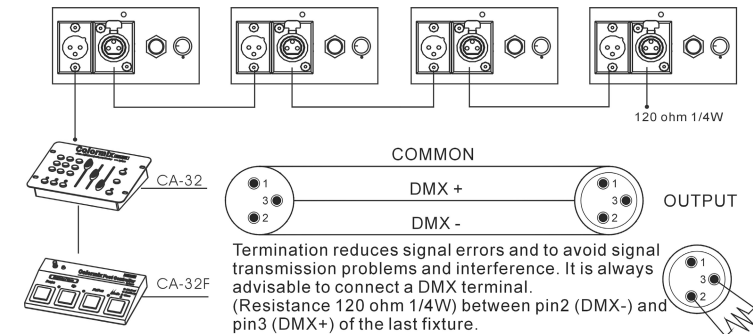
120 ohm 1/4W

Colormix

CA-32

Colormix

CA-32F

COMMON

1

3

2

DMX +

DMX -

1

3

2

OUTPUT

Termination reduces signal errors and to avoid signal transmission problems and interference. It is always advisable to connect a DMX terminal. (Resistance 120 ohm 1/4W) between pin2 (DMX-) and pin3 (DMX+) of the last fixture.

1

3

2